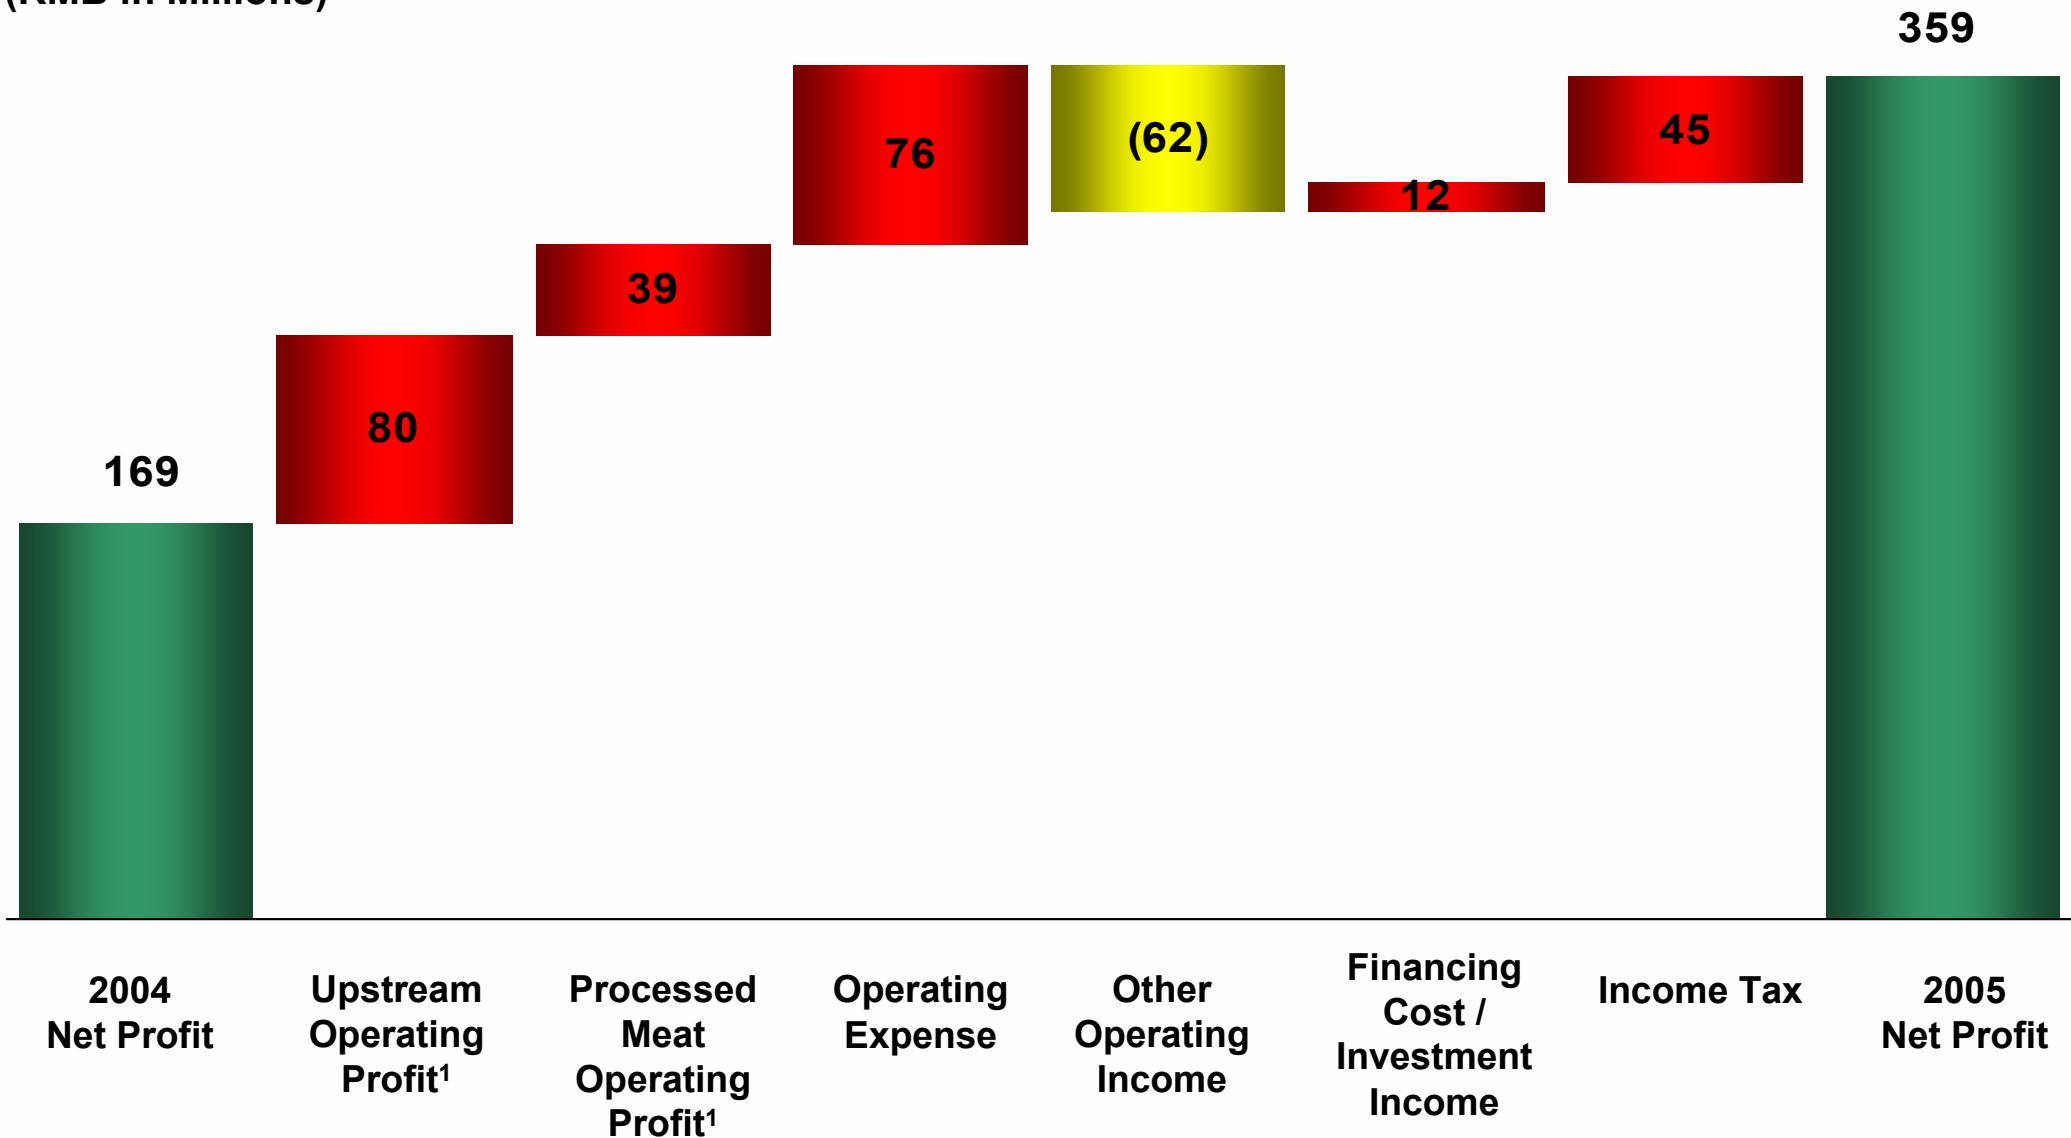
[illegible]

169

80

39

76

(62)

12

45

359

2004
Net Profit

Upstream
Operating
Profit$^1$

Processed
Meat
Operating
Profit$^1$

Operating
Expense

Other
Operating
Income

Financing
Cost /
Investment
Income

Income Tax

2005
Net Profit